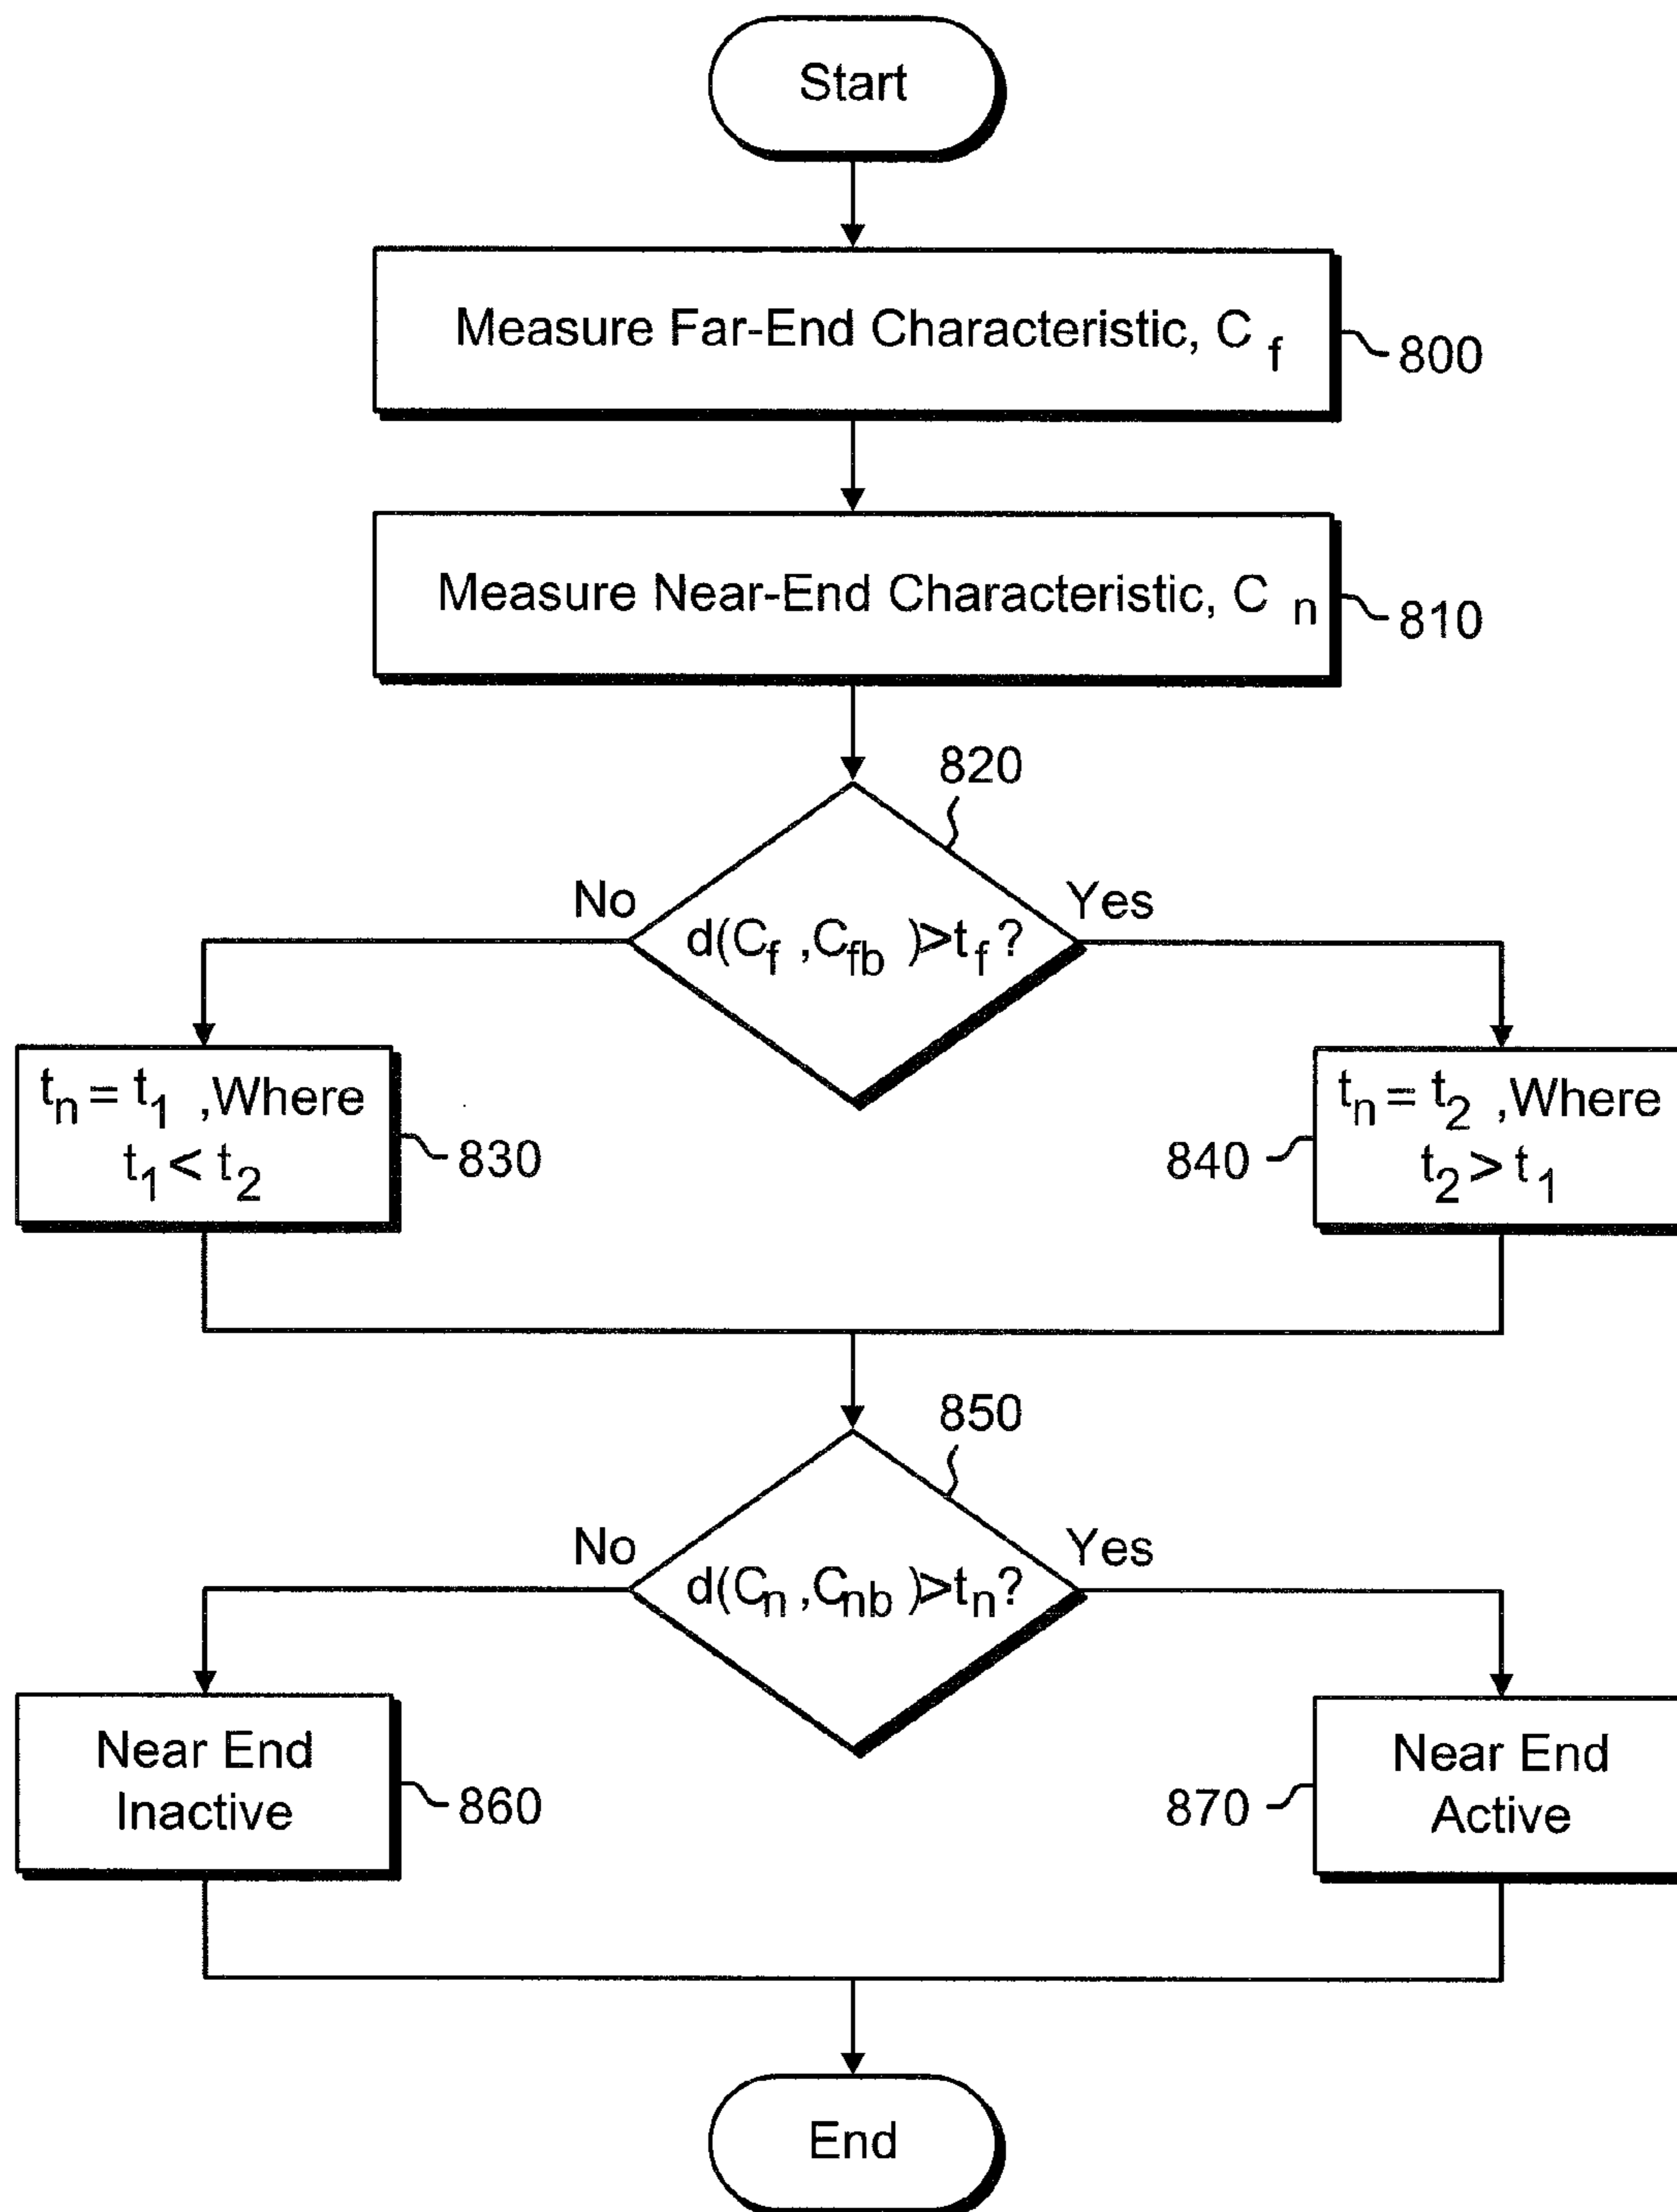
Start

Measure Far-End Characteristic, $C_f$

800

Measure Near-End Characteristic, $C_n$

810

820

No

$d(C_f, C_{fb}) > t_f$?

Yes

$t_n = t_1$ ,Where $t_1 < t_2$

830

840

$t_n = t_2$ ,Where $t_2 > t_1$

850

No

$d(C_n, C_{nb}) > t_n$?

Yes

Near End Inactive

860

870

Near End Active

End